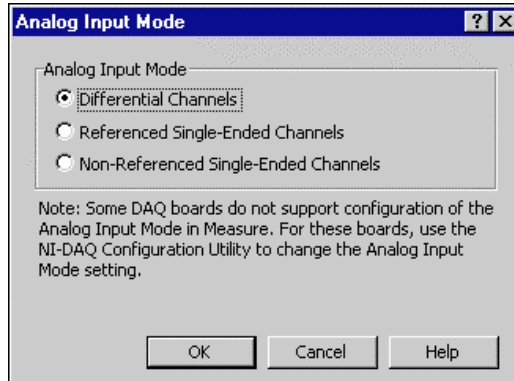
Analog Input Mode

?

X

Analog Input Mode

Differential Channels

Referenced Single-Ended Channels

Non-Referenced Single-Ended Channels

Note: Some DAQ boards do not support configuration of the Analog Input Mode in Measure. For these boards, use the NI-DAQ Configuration Utility to change the Analog Input Mode setting.

OK

Cancel

Help